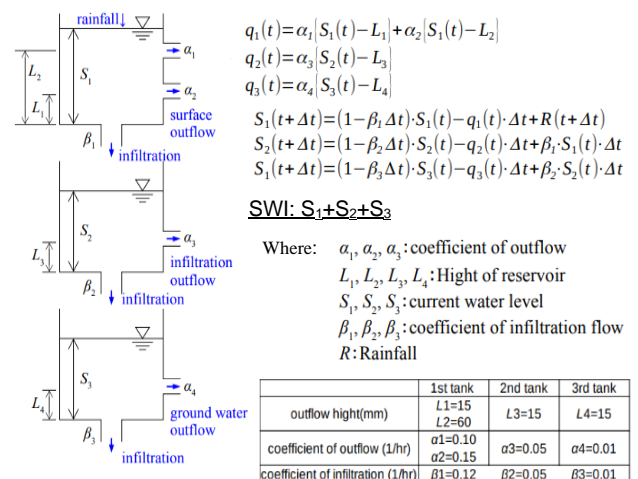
rainfall↓

$L_2$ $S_1$ $\alpha_1$
$L_1$ $\alpha_2$
surface outflow
$\beta_1$ infiltration

$S_2$ $\alpha_3$
$L_3$
infiltration outflow
$\beta_2$ infiltration

$S_3$ $\alpha_4$
$L_4$
ground water outflow
$\beta_3$ infiltration

$q_1(t)=\alpha_1\{S_1(t)-L_1\}+\alpha_2\{S_1(t)-L_2\}$
$q_2(t)=\alpha_3\{S_2(t)-L_3\}$
$q_3(t)=\alpha_4\{S_3(t)-L_4\}$

$S_1(t+\Delta t)=(1-\beta_1\Delta t)\cdot S_1(t)-q_1(t)\cdot\Delta t+R(t+\Delta t)$
$S_2(t+\Delta t)=(1-\beta_2\Delta t)\cdot S_2(t)-q_2(t)\cdot\Delta t+\beta_1\cdot S_1(t)\cdot\Delta t$
$S_1(t+\Delta t)=(1-\beta_3\Delta t)\cdot S_3(t)-q_3(t)\cdot\Delta t+\beta_2\cdot S_2(t)\cdot\Delta t$

SWI: $S_1$+$S_2$+$S_3$

Where: $\alpha_1, \alpha_2, \alpha_3$: coefficient of outflow
$L_1, L_2, L_3, L_4$: Hight of reservoir
$S_1, S_2, S_3$: current water level
$\beta_1, \beta_2, \beta_3$: coefficient of infiltration flow
$R$: Rainfall

| | 1st tank | 2nd tank | 3rd tank |
|---|---|---|---|
| outflow hight(mm) | L1=15 L2=60 | L3=15 | L4=15 |
| coefficient of outflow (1/hr) | α1=0.10 α2=0.15 | α3=0.05 | α4=0.01 |
| coefficient of infiltration (1/hr) | β1=0.12 | β2=0.05 | β3=0.01 |